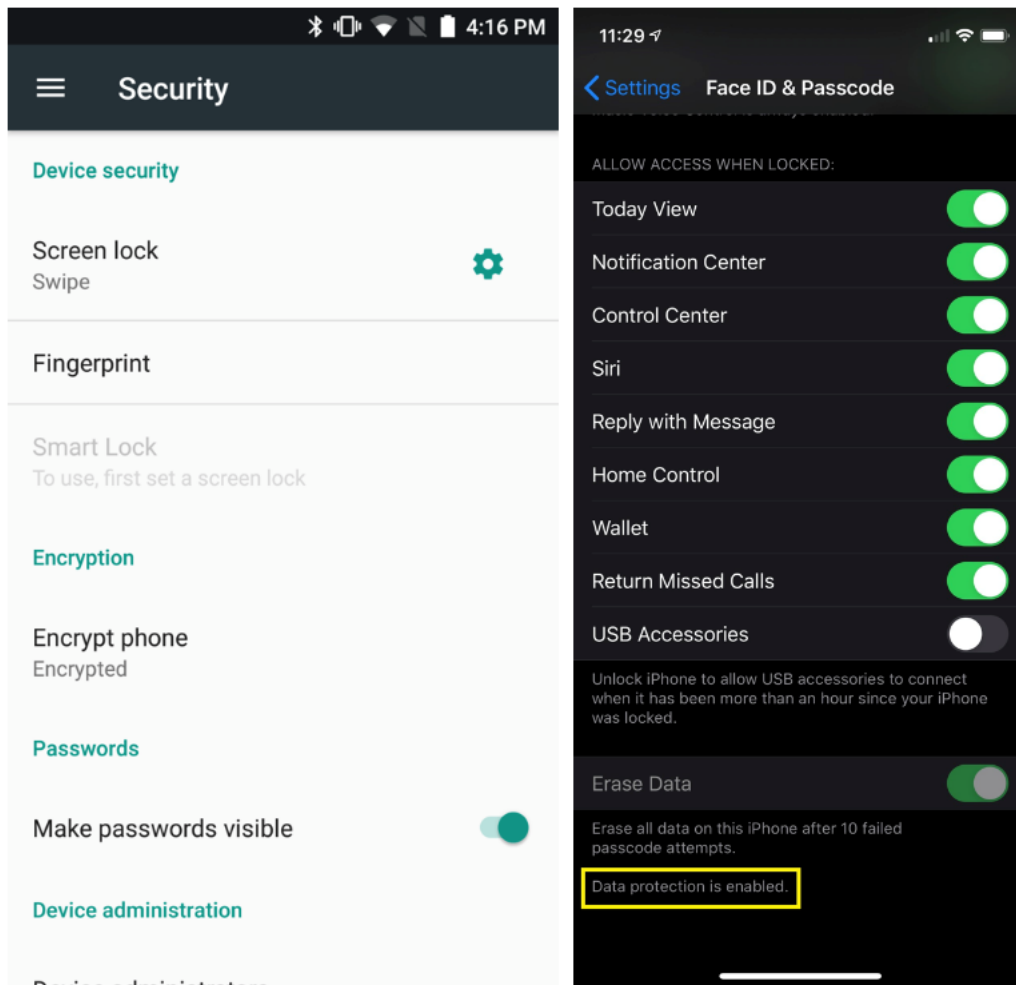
4:16 PM

Security

Device security

Screen lock
Swipe

Fingerprint

Smart Lock
To use, first set a screen lock

Encryption

Encrypt phone
Encrypted

Passwords

Make passwords visible

Device administration

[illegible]

11:29

Settings Face ID & Passcode

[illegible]

ALLOW ACCESS WHEN LOCKED:

Today View

Notification Center

Control Center

Siri

Reply with Message

Home Control

Wallet

Return Missed Calls

USB Accessories

Unlock iPhone to allow USB accessories to connect when it has been more than an hour since your iPhone was locked.

Erase Data

Erase all data on this iPhone after 10 failed passcode attempts.

Data protection is enabled.